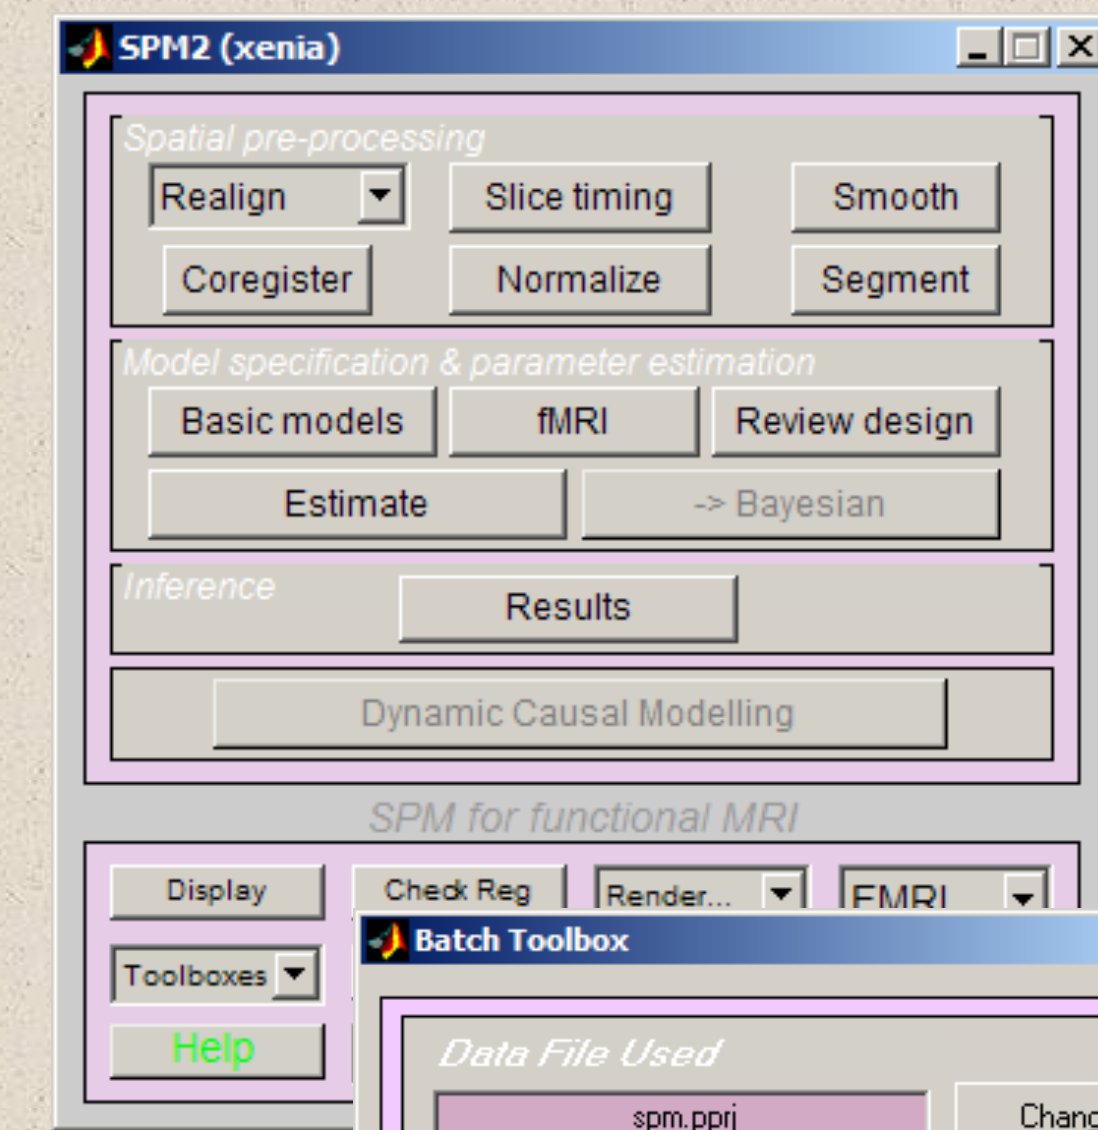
SPM2 (xenia)

Spatial pre-processing

Realign

Slice timing

Smooth

Coregister

Normalize

Segment

Model specification & parameter estimation

Basic models

fMRI

Review design

Estimate

-> Bayesian

Inference

Results

Dynamic Causal Modelling

SPM for functional MRI

Display

Check Reg

Render...

FMRI

Toolboxes

Help

Batch Toolbox

Data File Used

spm.pprj

Chan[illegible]